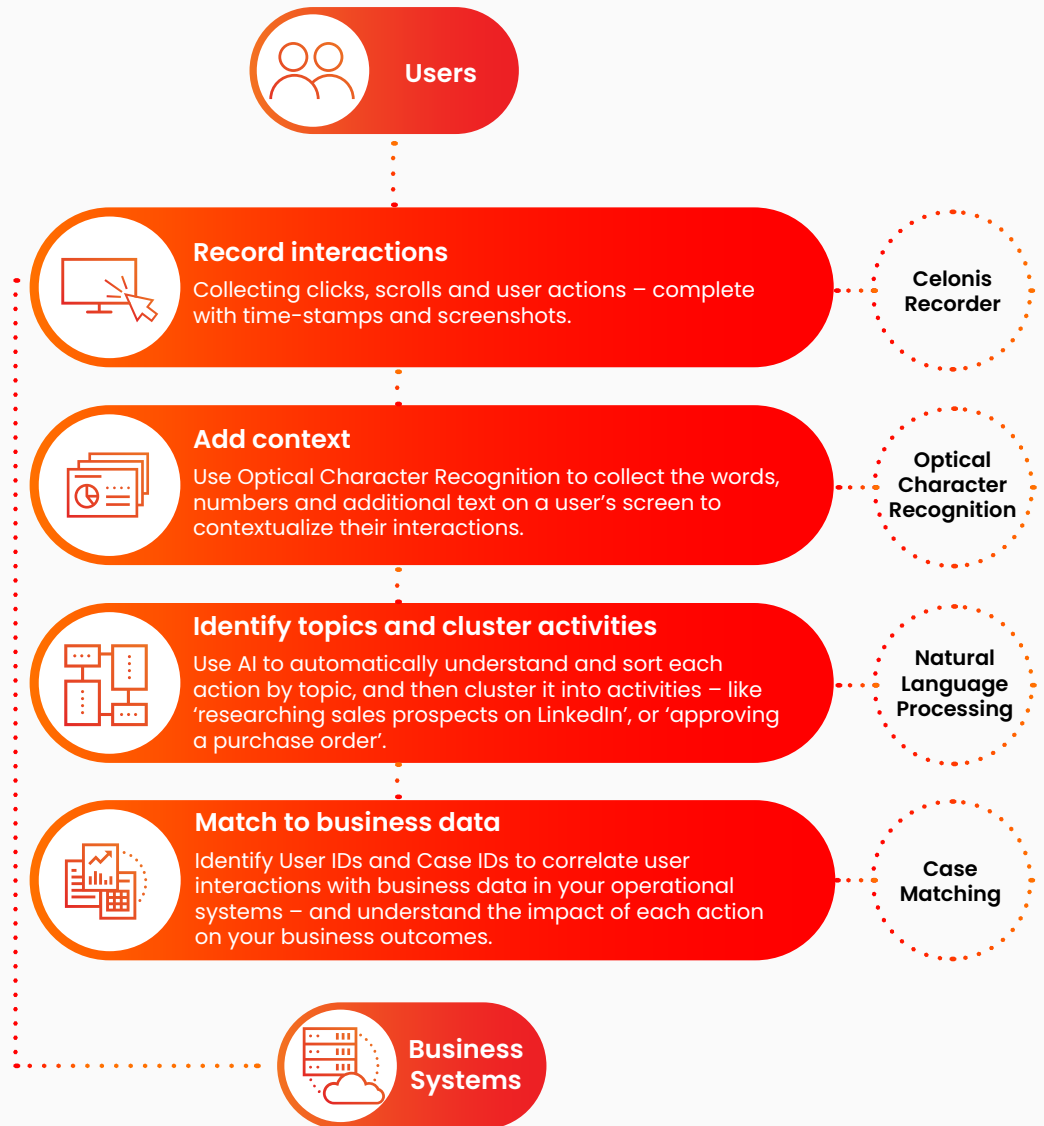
Users

Record interactions
Collecting clicks, scrolls and user actions – complete with time-stamps and screenshots.

Celonis Recorder

Add context
Use Optical Character Recognition to collect the words, numbers and additional text on a user's screen to contextualize their interactions.

Optical Character Recognition

Identify topics and cluster activities
Use AI to automatically understand and sort each action by topic, and then cluster it into activities – like 'researching sales prospects on LinkedIn', or 'approving a purchase order'.

Natural Language Processing

Match to business data
Identify User IDs and Case IDs to correlate user interactions with business data in your operational systems – and understand the impact of each action on your business outcomes.

Case Matching

Business Systems